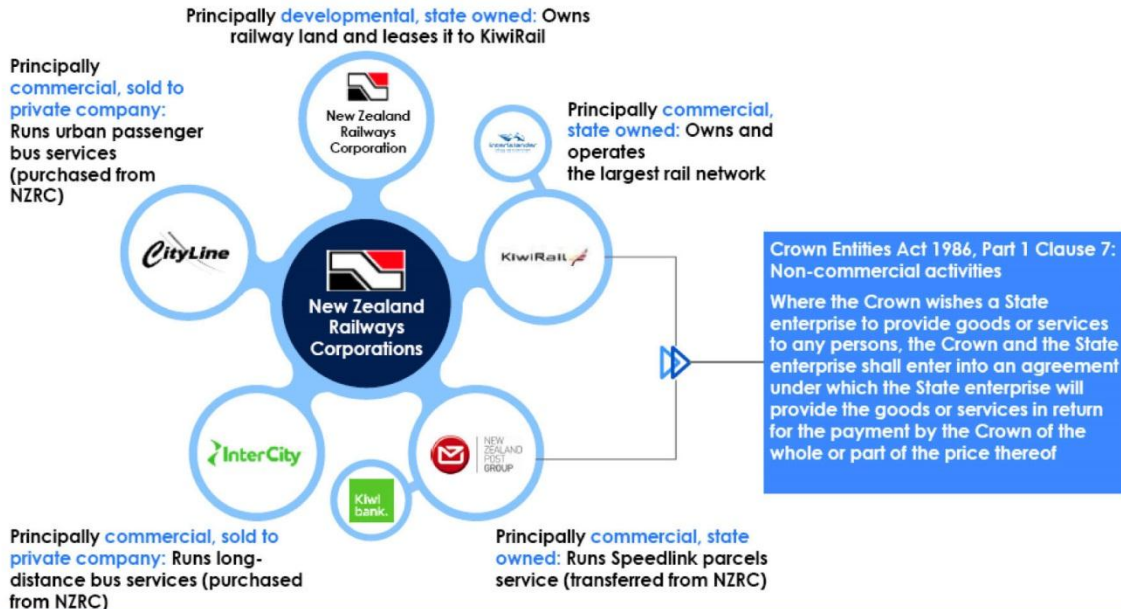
Principally developmental, state owned: Owns railway land and leases it to KiwiRail

Principally commercial, sold to private company: Runs urban passenger bus services (purchased from NZRC)

New Zealand Railways Corporation

Principally commercial, state owned: Owns and operates the largest rail network

Interislander

CityLine

New Zealand Railways Corporations

KiwiRail

Crown Entities Act 1986, Part 1 Clause 7: Non-commercial activities

Where the Crown wishes a State enterprise to provide goods or services to any persons, the Crown and the State enterprise shall enter into an agreement under which the State enterprise will provide the goods or services in return for the payment by the Crown of the whole or part of the price thereof

InterCity

NEW ZEALAND POST GROUP

Kiwi bank.

Principally commercial, sold to private company: Runs long-distance bus services (purchased from NZRC)

Principally commercial, state owned: Runs Speedlink parcels service (transferred from NZRC)